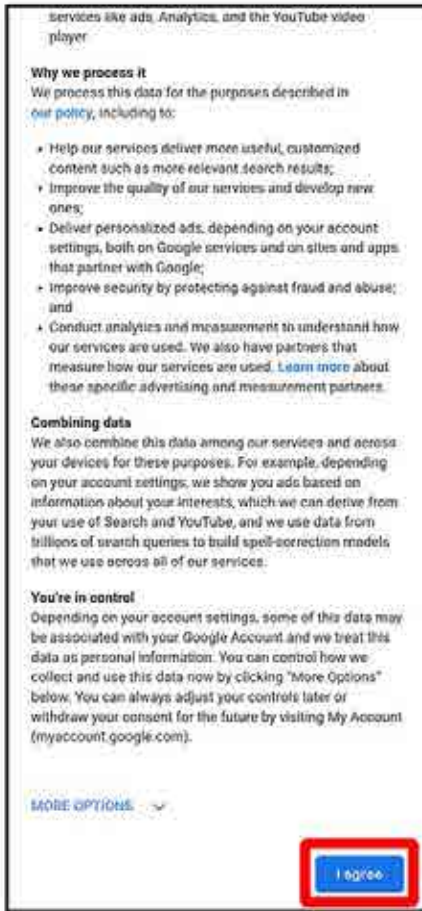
services like ads, Analytics, and the YouTube video player

Why we process it
We process this data for the purposes described in our policy, including to:

• Help our services deliver more useful, customized content such as more relevant search results;
• Improve the quality of our services and develop new ones;
• Deliver personalized ads, depending on your account settings, both on Google services and on sites and apps that partner with Google;
• Improve security by protecting against fraud and abuse; and
• Conduct analytics and measurement to understand how our services are used. We also have partners that measure how our services are used. Learn more about these specific advertising and measurement partners.

Combining data
We also combine this data among our services and across your devices for these purposes. For example, depending on your account settings, we show you ads based on information about your interests, which we can derive from your use of Search and YouTube, and we use data from trillions of search queries to build spell-correction models that we use across all of our services.

You're in control
Depending on your account settings, some of this data may be associated with your Google Account and we treat this data as personal information. You can control how we collect and use this data now by clicking "More Options" below. You can always adjust your controls later or withdraw your consent for the future by visiting My Account (myaccount.google.com).

MORE OPTIONS

I agree